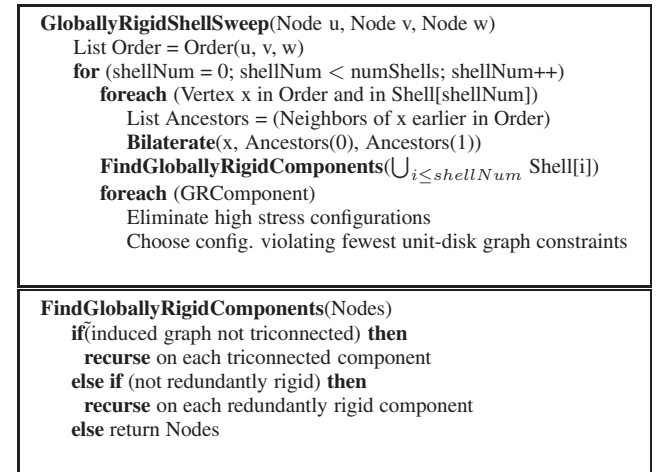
**GloballyRigidShellSweep**(Node u, Node v, Node w)
List Order = Order(u, v, w)
**for** (shellNum = 0; shellNum < numShells; shellNum++)
**foreach** (Vertex x in Order and in Shell[shellNum])
List Ancestors = (Neighbors of x earlier in Order)
**Bilaterate**(x, Ancestors(0), Ancestors(1))
**FindGloballyRigidComponents**($\bigcup_{i \leq shellNum}$ Shell[i])
**foreach** (GRComponent)
Eliminate high stress configurations
Choose config. violating fewest unit-disk graph constraints

**FindGloballyRigidComponents**(Nodes)
**if**(induced graph not triconnected) **then**
**recurse** on each triconnected component
**else if** (not redundantly rigid) **then**
**recurse** on each redundantly rigid component
**else** return Nodes